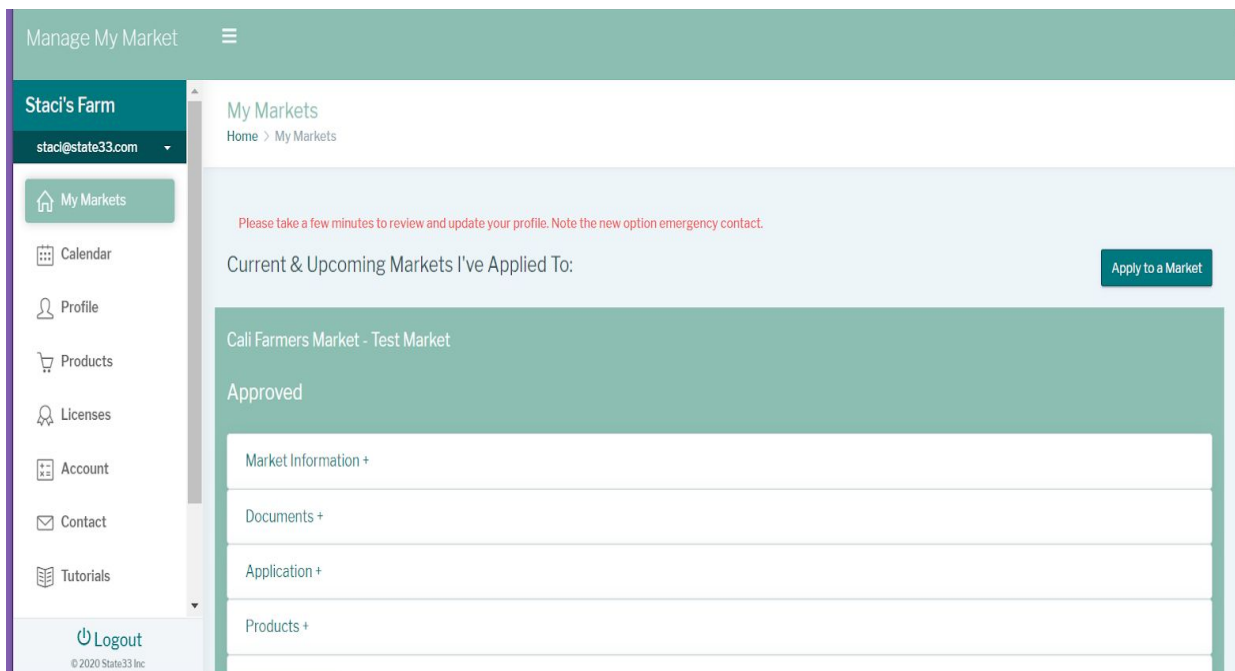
Manage My Market

Staci's Farm

staci@state33.com

My Markets

Calendar

Profile

Products

Licenses

Account

Contact

Tutorials

Logout

© 2020 State33 Inc

My Markets

Home > My Markets

Please take a few minutes to review and update your profile. Note the new option emergency contact.

Current & Upcoming Markets I've Applied To:

Apply to a Market

Cali Farmers Market - Test Market

Approved

Market Information +

Documents +

Application +

Products +